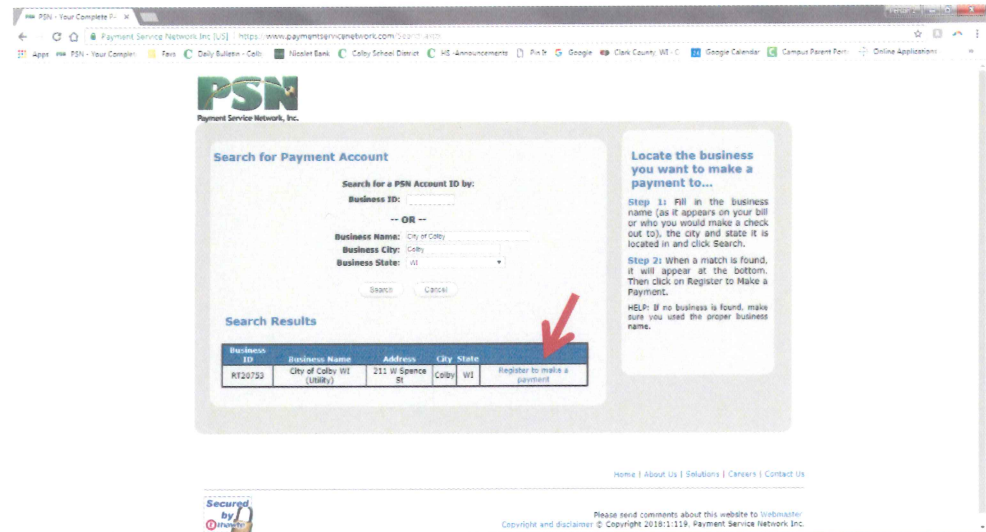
PSN - Your Complete P... ×

Payment Service Network Inc [US] | https://www.paymentservicenetwork.com/Search.aspx

Apps PSN - Your Complet Favs Daily Bulletin - Colb Nicolet Bank Colby School District HS - Announcements Pin It Google Clark County, WI - C Google Calendar Campus Parent Port Online Applications

PSN
Payment Service Network, Inc.

Search for Payment Account

Search for a PSN Account ID by:
Business ID:
-- OR --
Business Name: City of Colby
Business City: Colby
Business State: WI

Search Cancel

Search Results

| Business ID | Business Name | Address | City | State | |
|---|---|---|---|---|---|
| RY20753 | City of Colby WI (Utility) | 211 W Spence St | Colby | WI | Register to make a payment |

Locate the business you want to make a payment to...

Step 1: Fill in the business name (as it appears on your bill or who you would make a check out to), the city and state it is located in and click Search.

Step 2: When a match is found, it will appear at the bottom. Then click on Register to Make a Payment.

HELP: If no business is found, make sure you used the proper business name.

Home | About Us | Solutions | Careers | Contact Us

Secured by thawte

Please send comments about this website to Webmaster
Copyright and disclaimer © Copyright 2018:1:119, Payment Service Network Inc.